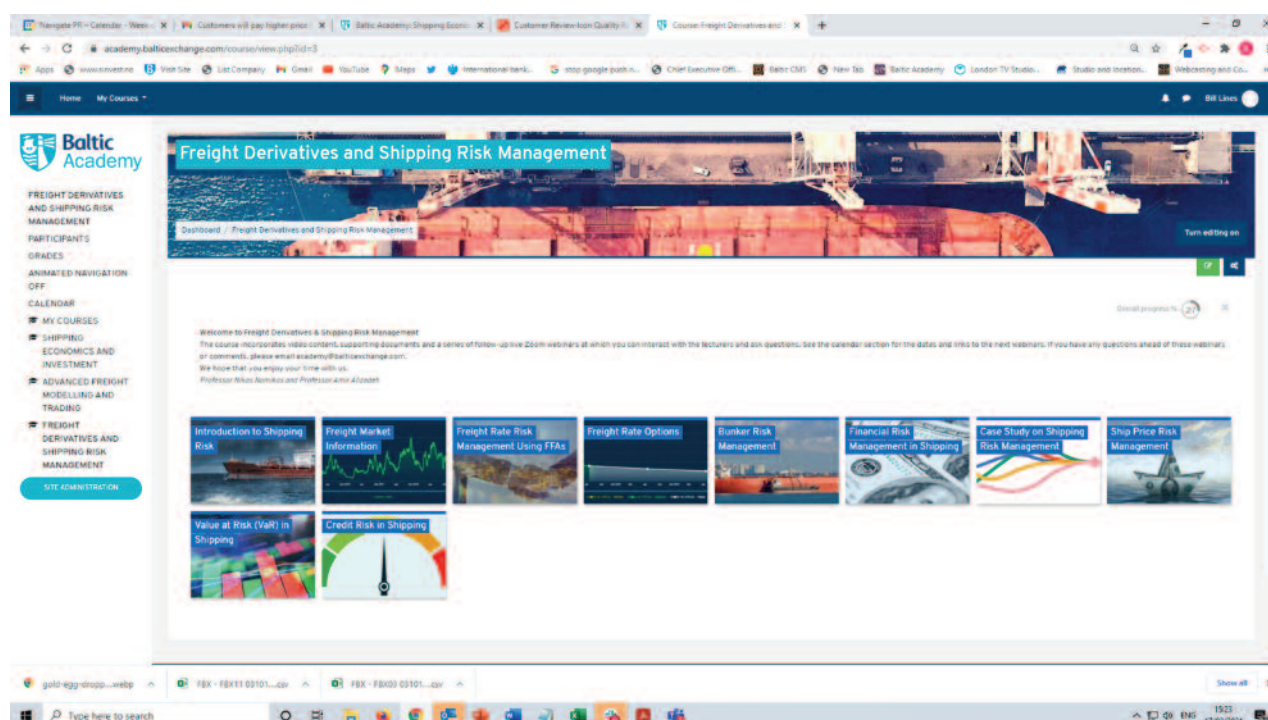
Navigate PR – Calendar - Week | Customers will pay higher price | Baltic Academy: Shipping Econo | Customer Review Icon Quality | Course: Freight Derivatives and

academy.balticexchange.com/course/view.php?id=3

Apps | www.xinvest.no | Visit Site | List Company | Gmail | YouTube | Maps | International bank... | stop google push n... | Chief Executive Offi... | Baltic CMS | New Tab | Baltic Academy | London TV Studio... | Studio and location... | Webcasting and Co...

Home My Courses

Bill Lines

Baltic Academy

FREIGHT DERIVATIVES AND SHIPPING RISK MANAGEMENT
PARTICIPANTS
GRADES
ANIMATED NAVIGATION OFF
CALENDAR
MY COURSES
SHIPPING ECONOMICS AND INVESTMENT
ADVANCED FREIGHT MODELLING AND TRADING
FREIGHT DERIVATIVES AND SHIPPING RISK MANAGEMENT
SITE ADMINISTRATION

Freight Derivatives and Shipping Risk Management

Dashboard / Freight Derivatives and Shipping Risk Management

Turn editing on

Overall progress % 27

Welcome to Freight Derivatives & Shipping Risk Management
The course incorporates video content, supporting documents and a series of follow-up live Zoom webinars at which you can interact with the lecturers and ask questions. See the calendar section for the dates and links to the next webinars. If you have any questions ahead of these webinars or comments, please email academy@balticexchange.com.
We hope that you enjoy your time with us.
Professor Nikos Nomikos and Professor Amir Alizadeh

Introduction to Shipping Risk
Freight Market Information
Freight Rate Risk Management Using FFAs
Freight Rate Options
Bunker Risk Management
Financial Risk Management in Shipping
Case Study on Shipping Risk Management
Ship Price Risk Management
Value at Risk (VaR) in Shipping
Credit Risk in Shipping

gold-egg-dropp....webp | FBX - FBX11 03101....csv | FBX - FBX03 03101....csv | Show all

Type here to search

ENG 15:23